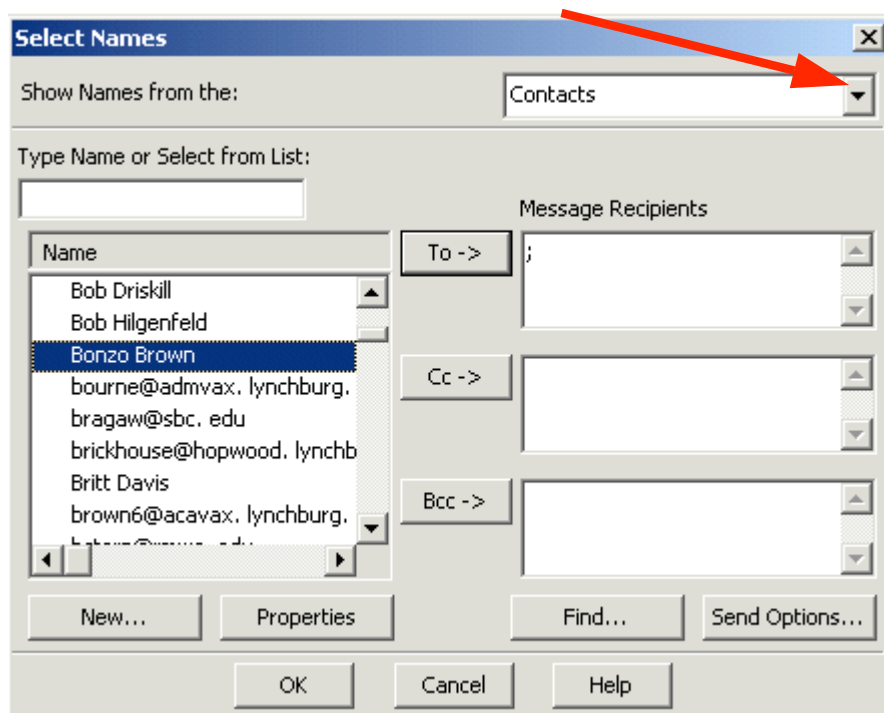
Select Names

Show Names from the:

Contacts

Type Name or Select from List:

Message Recipients

Name

Bob Driskill
Bob Hilgenfeld
Bonzo Brown
bourne@admvax. lynchburg.
bragaw@sbc. edu
brickhouse@hopwood. lynchb
Britt Davis
brown6@acavax. lynchburg.
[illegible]

To ->

;

Cc ->

Bcc ->

New...

Properties

Find...

Send Options...

OK

Cancel

Help